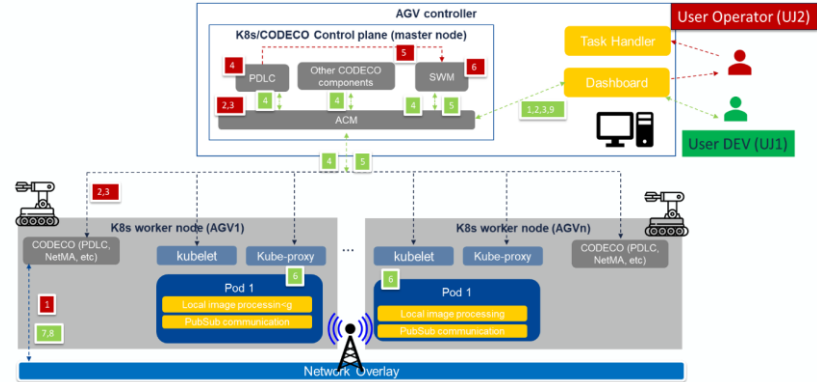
AGV controller

User Operator (UJ2)

K8s/CODECO Control plane (master node)

Task Handler

5

4

PDLC

Other CODECO components

SWM

6

Dashboard

2,3

4

4

4

5

ACM

1,2,3,9

User DEV (UJ1)

4

5

2,3

K8s worker node (AGV1)

...

K8s worker node (AGVn)

CODECO (PDLC, NetMA, etc)

kubelet

Kube-proxy

kubelet

Kube-proxy

CODECO (PDLC, NetMA, etc)

6

6

Pod 1

Pod 1

1

Local image processin=g

Local image processing

PubSub communication

PubSub communication

7,8

Network Overlay